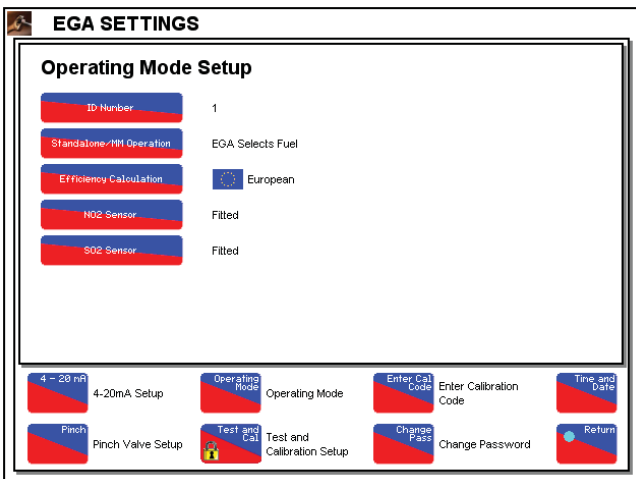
EGA SETTINGS

Operating Mode Setup

ID Number 1

Standalone/MM Operation EGA Selects Fuel

Efficiency Calculation European

NO2 Sensor Fitted

SO2 Sensor Fitted

4 - 20 mA 4-20mA Setup

Operating Mode Operating Mode

Enter Cal Code Enter Calibration Code

Time and Date

Pinch Pinch Valve Setup

Test and Cal Test and Calibration Setup

Change Pass Change Password

Return